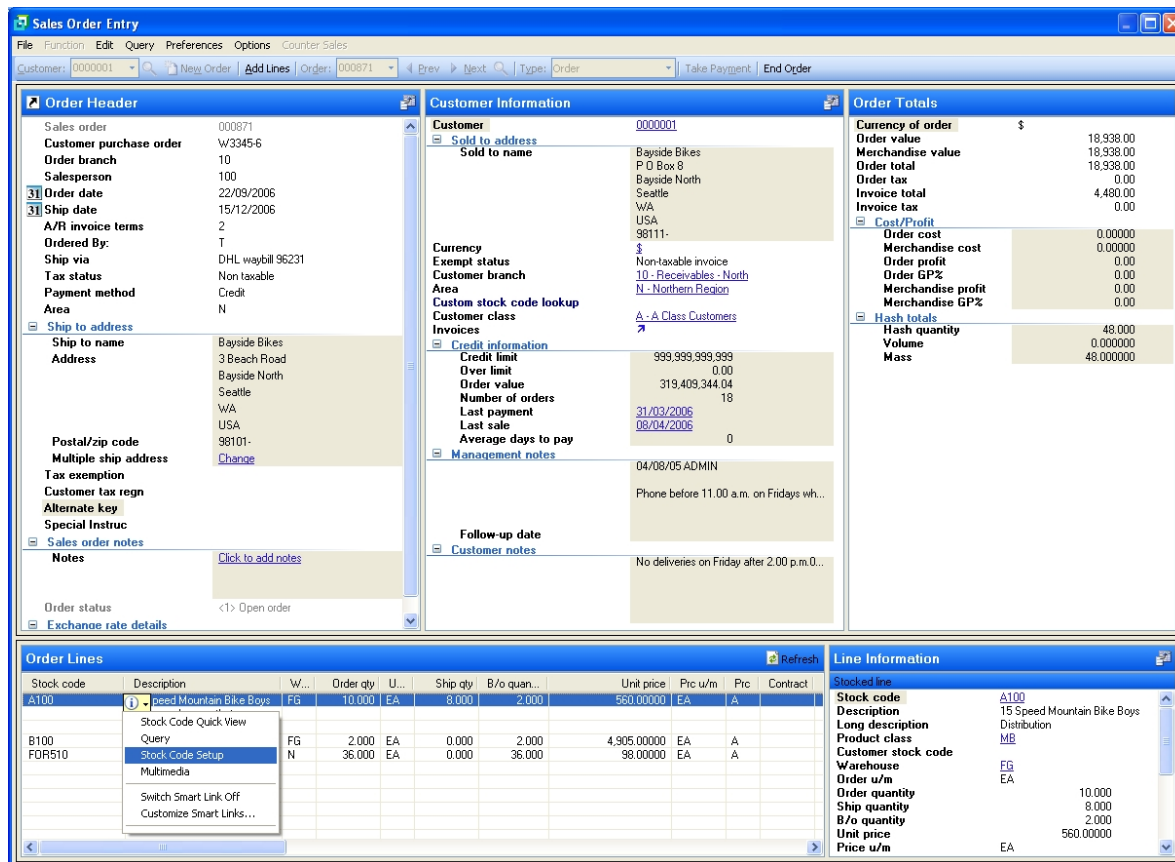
Sales Order Entry

File Function Edit Query Preferences Options Counter Sales

Customer: 0000001 New Order | Add Lines | Order: 000871 Prev Next | Type: Order | Take Payment | End Order

Order Header

| | |
|---|---|
| Sales order | 000871 |
| Customer purchase order | W3345-6 |
| Order branch | 10 |
| Salesperson | 100 |
| Order date | 22/09/2006 |
| Ship date | 15/12/2006 |
| A/R invoice terms | 2 |
| Ordered By: | T |
| Ship via | DHL waybill 96231 |
| Tax status | Non taxable |
| Payment method | Credit |
| Area | N |
| Ship to address | |
| Ship to name | Bayside Bikes |
| Address | 3 Beach Road<br>Bayside North<br>Seattle<br>WA<br>USA |
| Postal/zip code | 98101- |
| Multiple ship address | Change |
| Tax exemption | |
| Customer tax regn | |
| Alternate key | |
| Special Instruc | |
| Sales order notes | |
| Notes | Click to add notes |
| Order status | <1> Open order |
| Exchange rate details | |

Customer Information

| | |
|---|---|
| Customer | 0000001 |
| Sold to address | |
| Sold to name | Bayside Bikes<br>P O Box 8<br>Bayside North<br>Seattle<br>WA<br>USA<br>98111- |
| Currency | $ |
| Exempt status | Non-taxable invoice |
| Customer branch | 10 - Receivables - North |
| Area | N - Northern Region |
| Custom stock code lookup | |
| Customer class | A - A Class Customers |
| Invoices | |
| Credit information | |
| Credit limit | 999,999,999,999 |
| Over limit | 0.00 |
| Order value | 319,409,344.04 |
| Number of orders | 18 |
| Last payment | 31/03/2006 |
| Last sale | 08/04/2006 |
| Average days to pay | 0 |
| Management notes | 04/08/05 ADMIN<br>Phone before 11.00 a.m. on Fridays wh... |
| Follow-up date | |
| Customer notes | No deliveries on Friday after 2.00 p.m.0... |

Order Totals

| | |
|---|---|
| Currency of order | $ |
| Order value | 18,938.00 |
| Merchandise value | 18,938.00 |
| Order total | 18,938.00 |
| Order tax | 0.00 |
| Invoice total | 4,480.00 |
| Invoice tax | 0.00 |
| Cost/Profit | |
| Order cost | 0.00000 |
| Merchandise cost | 0.00000 |
| Order profit | 0.00 |
| Order GP% | 0.00 |
| Merchandise profit | 0.00 |
| Merchandise GP% | 0.00 |
| Hash totals | |
| Hash quantity | 48.000 |
| Volume | 0.000000 |
| Mass | 48.000000 |

Order Lines Refresh

| Stock code | Description | W... | Order qty | U... | Ship qty | B/o quan... | Unit price | Prc u/m | Prc | Contract |
|---|---|---|---|---|---|---|---|---|---|---|
| A100 | peed Mountain Bike Boys | FG | 10.000 | EA | 8.000 | 2.000 | 560.00000 | EA | A | |
| B100 | | FG | 2.000 | EA | 0.000 | 2.000 | 4,905.00000 | EA | A | |
| FOR510 | | N | 36.000 | EA | 0.000 | 36.000 | 98.00000 | EA | A | |

Stock Code Quick View
Query
Stock Code Setup
Multimedia
Switch Smart Link Off
Customize Smart Links...

Line Information

Stocked line

| | |
|---|---|
| Stock code | A100 |
| Description | 15 Speed Mountain Bike Boys |
| Long description | Distribution |
| Product class | MB |
| Customer stock code | |
| Warehouse | FG |
| Order u/m | EA |
| Order quantity | 10.000 |
| Ship quantity | 8.000 |
| B/o quantity | 2.000 |
| Unit price | 560.00000 |
| Price u/m | EA |